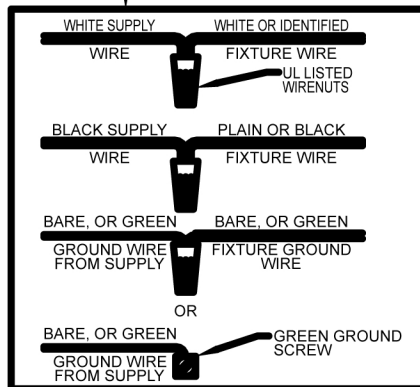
WHITE SUPPLY WIRE

WHITE OR IDENTIFIED FIXTURE WIRE

UL LISTED WIRENUTS

BLACK SUPPLY WIRE

PLAIN OR BLACK FIXTURE WIRE

BARE, OR GREEN GROUND WIRE FROM SUPPLY

BARE, OR GREEN FIXTURE GROUND WIRE

OR

BARE, OR GREEN GROUND WIRE FROM SUPPLY

GREEN GROUND SCREW